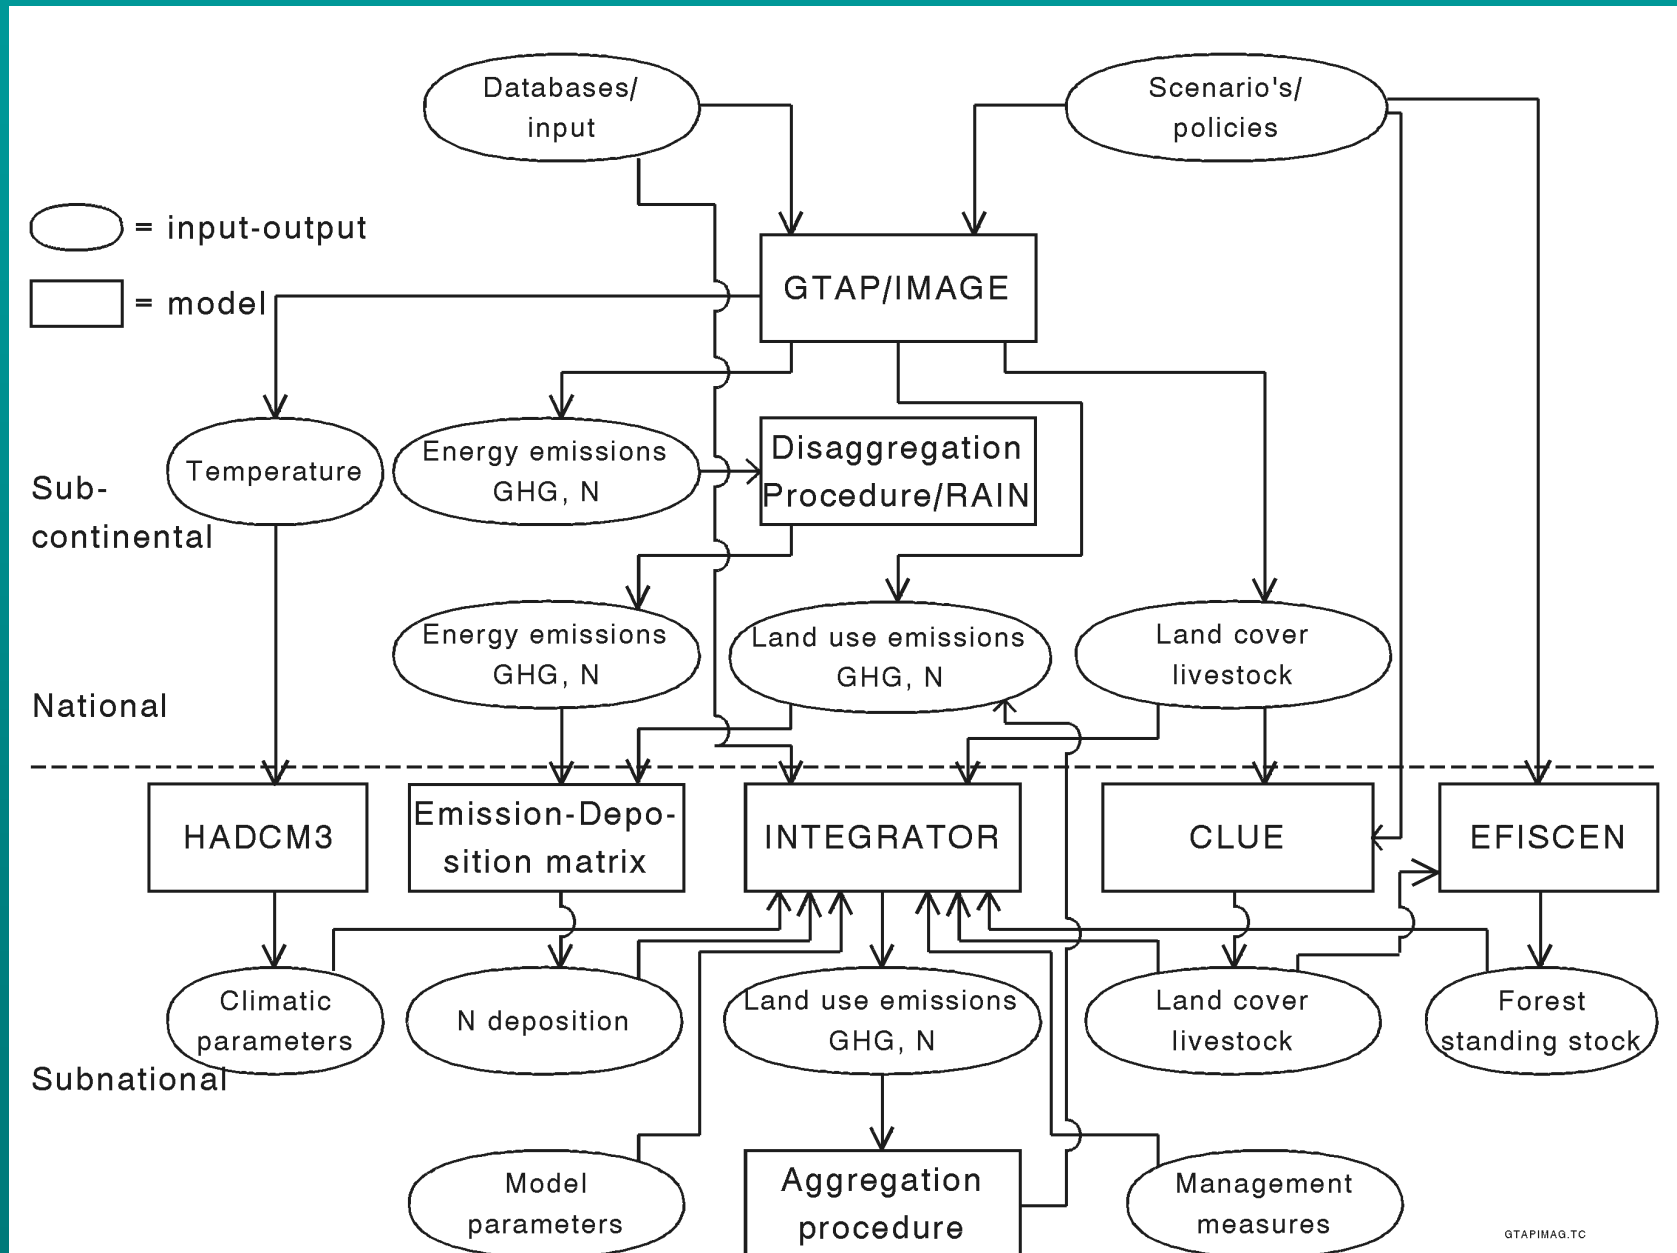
Databases/ input

Scenario's/ policies

= input-output

= model

GTAP/IMAGE

Sub- continental

Temperature

Energy emissions GHG, N

Disaggregation Procedure/RAIN

National

Energy emissions GHG, N

Land use emissions GHG, N

Land cover livestock

HADCM3

Emission-Deposition matrix

INTEGRATOR

CLUE

EFISCEN

Climatic parameters

N deposition

Land use emissions GHG, N

Land cover livestock

Forest standing stock

Subnational

Model parameters

Aggregation procedure

Management measures

GTAPIMAG.TC